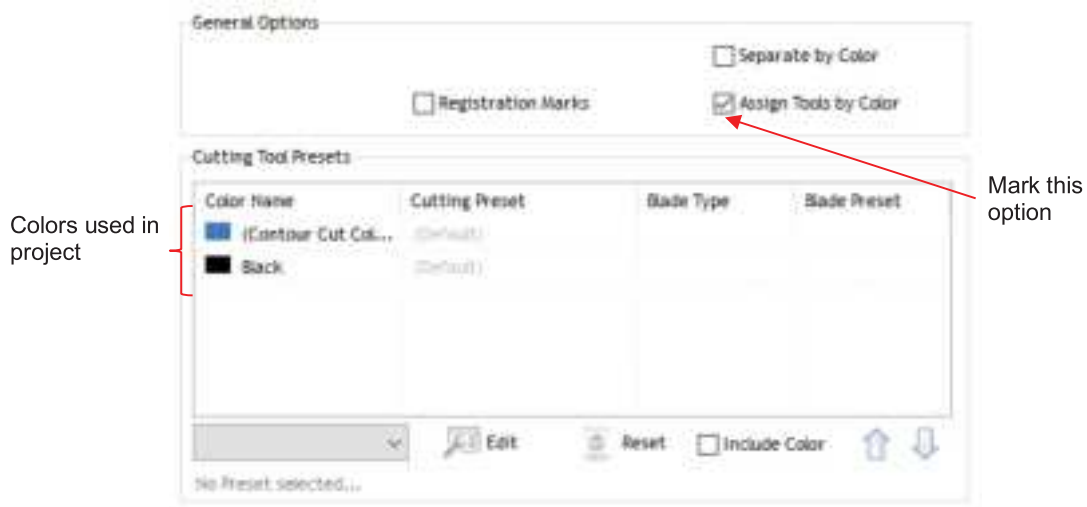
General Options

Separate by Color

Registration Marks

Assign Tools by Color

Mark this option

Cutting Tool Presets

| Color Name | Cutting Preset | Blade Type | Blade Preset |
|---|---|---|---|
| (Contour Cut Col... | (Default) | | |
| Black | (Default) | | |

Colors used in project

Edit

Reset

Include Color

No Preset selected...